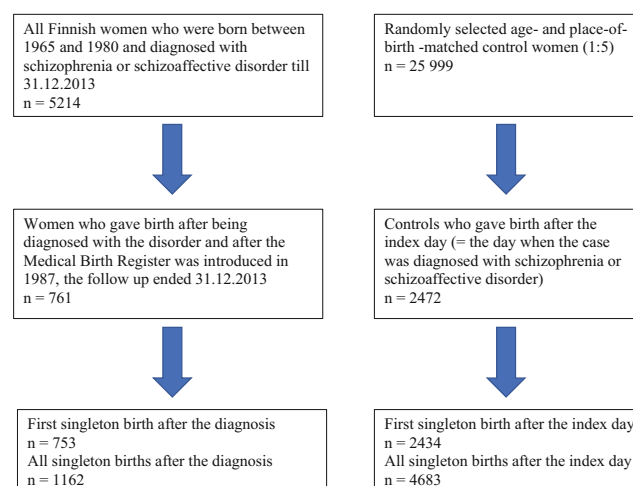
All Finnish women who were born between 1965 and 1980 and diagnosed with schizophrenia or schizoaffective disorder till 31.12.2013
n = 5214

Women who gave birth after being diagnosed with the disorder and after the Medical Birth Register was introduced in 1987, the follow up ended 31.12.2013
n = 761

First singleton birth after the diagnosis
n = 753
All singleton births after the diagnosis
n = 1162

Randomly selected age- and place-of-birth -matched control women (1:5)
n = 25 999

Controls who gave birth after the index day (= the day when the case was diagnosed with schizophrenia or schizoaffective disorder)
n = 2472

First singleton birth after the index day
n = 2434
All singleton births after the index day
n = 4683